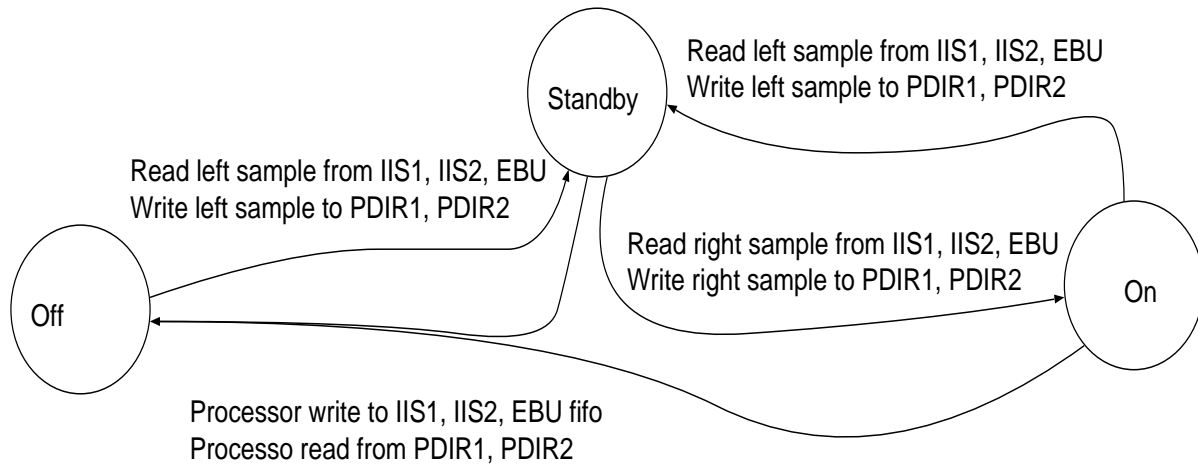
Standby

Read left sample from IIS1, IIS2, EBU
Write left sample to PDIR1, PDIR2

Read left sample from IIS1, IIS2, EBU
Write left sample to PDIR1, PDIR2

Read right sample from IIS1, IIS2, EBU
Write right sample to PDIR1, PDIR2

Off

On

Processor write to IIS1, IIS2, EBU fifo
Processo read from PDIR1, PDIR2